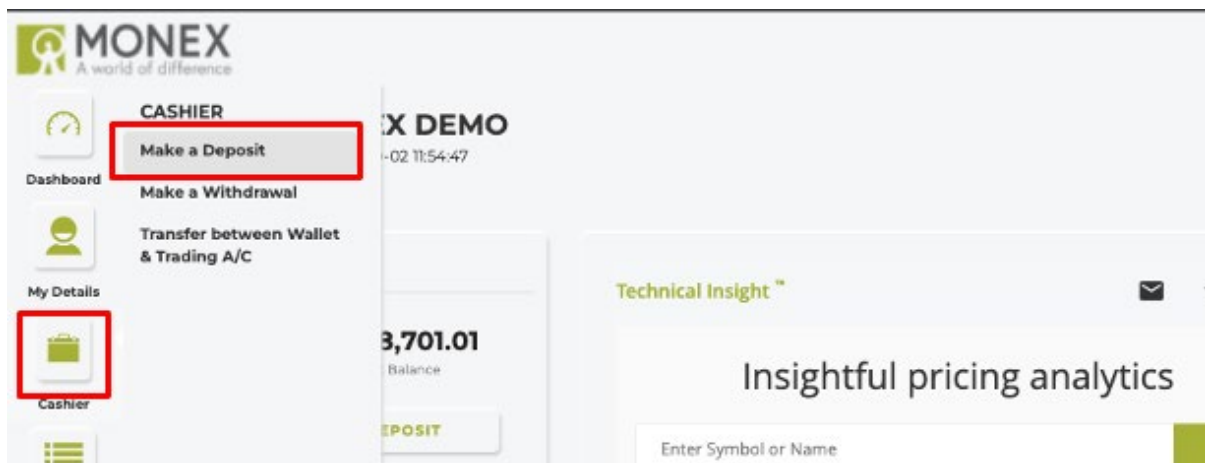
MONEX
A world of difference

Dashboard

My Details

Cashier

CASHIER
Make a Deposit
Make a Withdrawal
Transfer between Wallet & Trading A/C

X DEMO
-02 11:54:47

3,701.01
Balance

EPOSIT

Technical Insight™

Insightful pricing analytics

Enter Symbol or Name